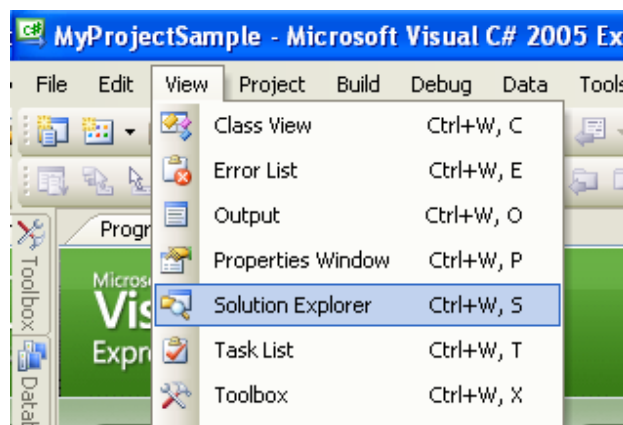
C# MyProjectSample - Microsoft Visual C# 2005 Ex

File Edit View Project Build Debug Data Tools

Class View Ctrl+W, C
Error List Ctrl+W, E
Output Ctrl+W, O
Properties Window Ctrl+W, P
Solution Explorer Ctrl+W, S
Task List Ctrl+W, T
Toolbox Ctrl+W, X

Progr

Toolbox

Datab

Micros
Vis
Expr